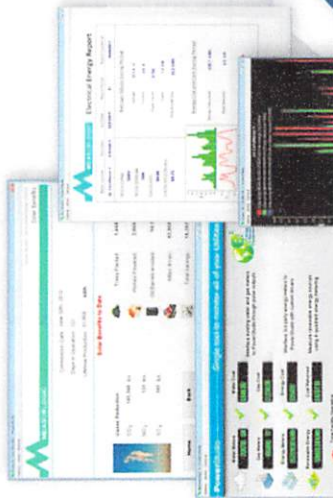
Electrical Energy Report

Solar Benefits

Solar Benefits to Date

Home

Back

PowerStudio

Single tool to monitor all of your Utilities

Interface a existing meter and gas meters to PowerStudio through pulse outputs

Interface 3rd party energy meters to PowerStudio via Modbus

Water Meter

Gas Meter

Energy Meter